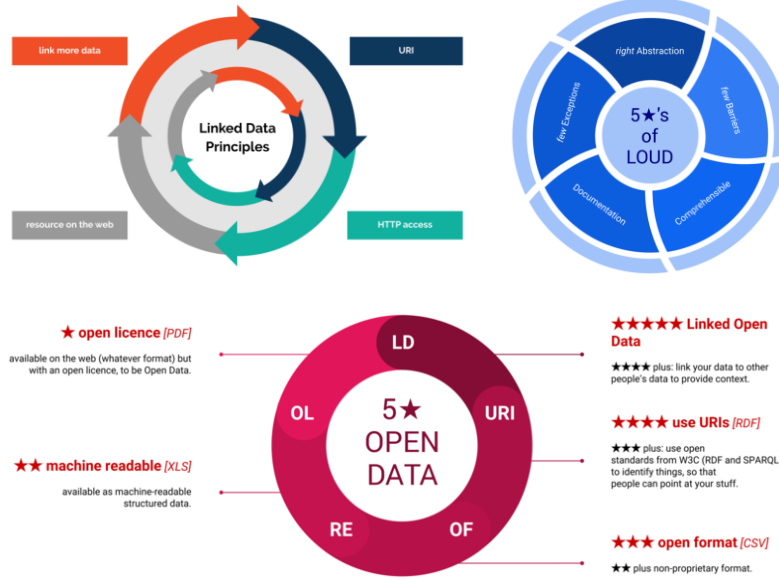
link more data

URI

Linked Data Principles

resource on the web

HTTP access

right Abstraction

few Exceptions

few Barriers

5★'s of LOUD

Documentation

Comprehensible

★ open licence [PDF]

available on the web (whatever format) but with an open licence, to be Open Data.

★★ machine readable [XLS]

available as machine-readable structured data.

LD

OL

URI

5★ OPEN DATA

RE

OF

★★★★★ Linked Open Data

★★★★ plus: link your data to other people's data to provide context.

★★★★ use URIs [RDF]

★★★ plus: use open standards from W3C (RDF and SPARQL) to identify things, so that people can point at your stuff.

★★★ open format [CSV]

★★ plus non-proprietary format.